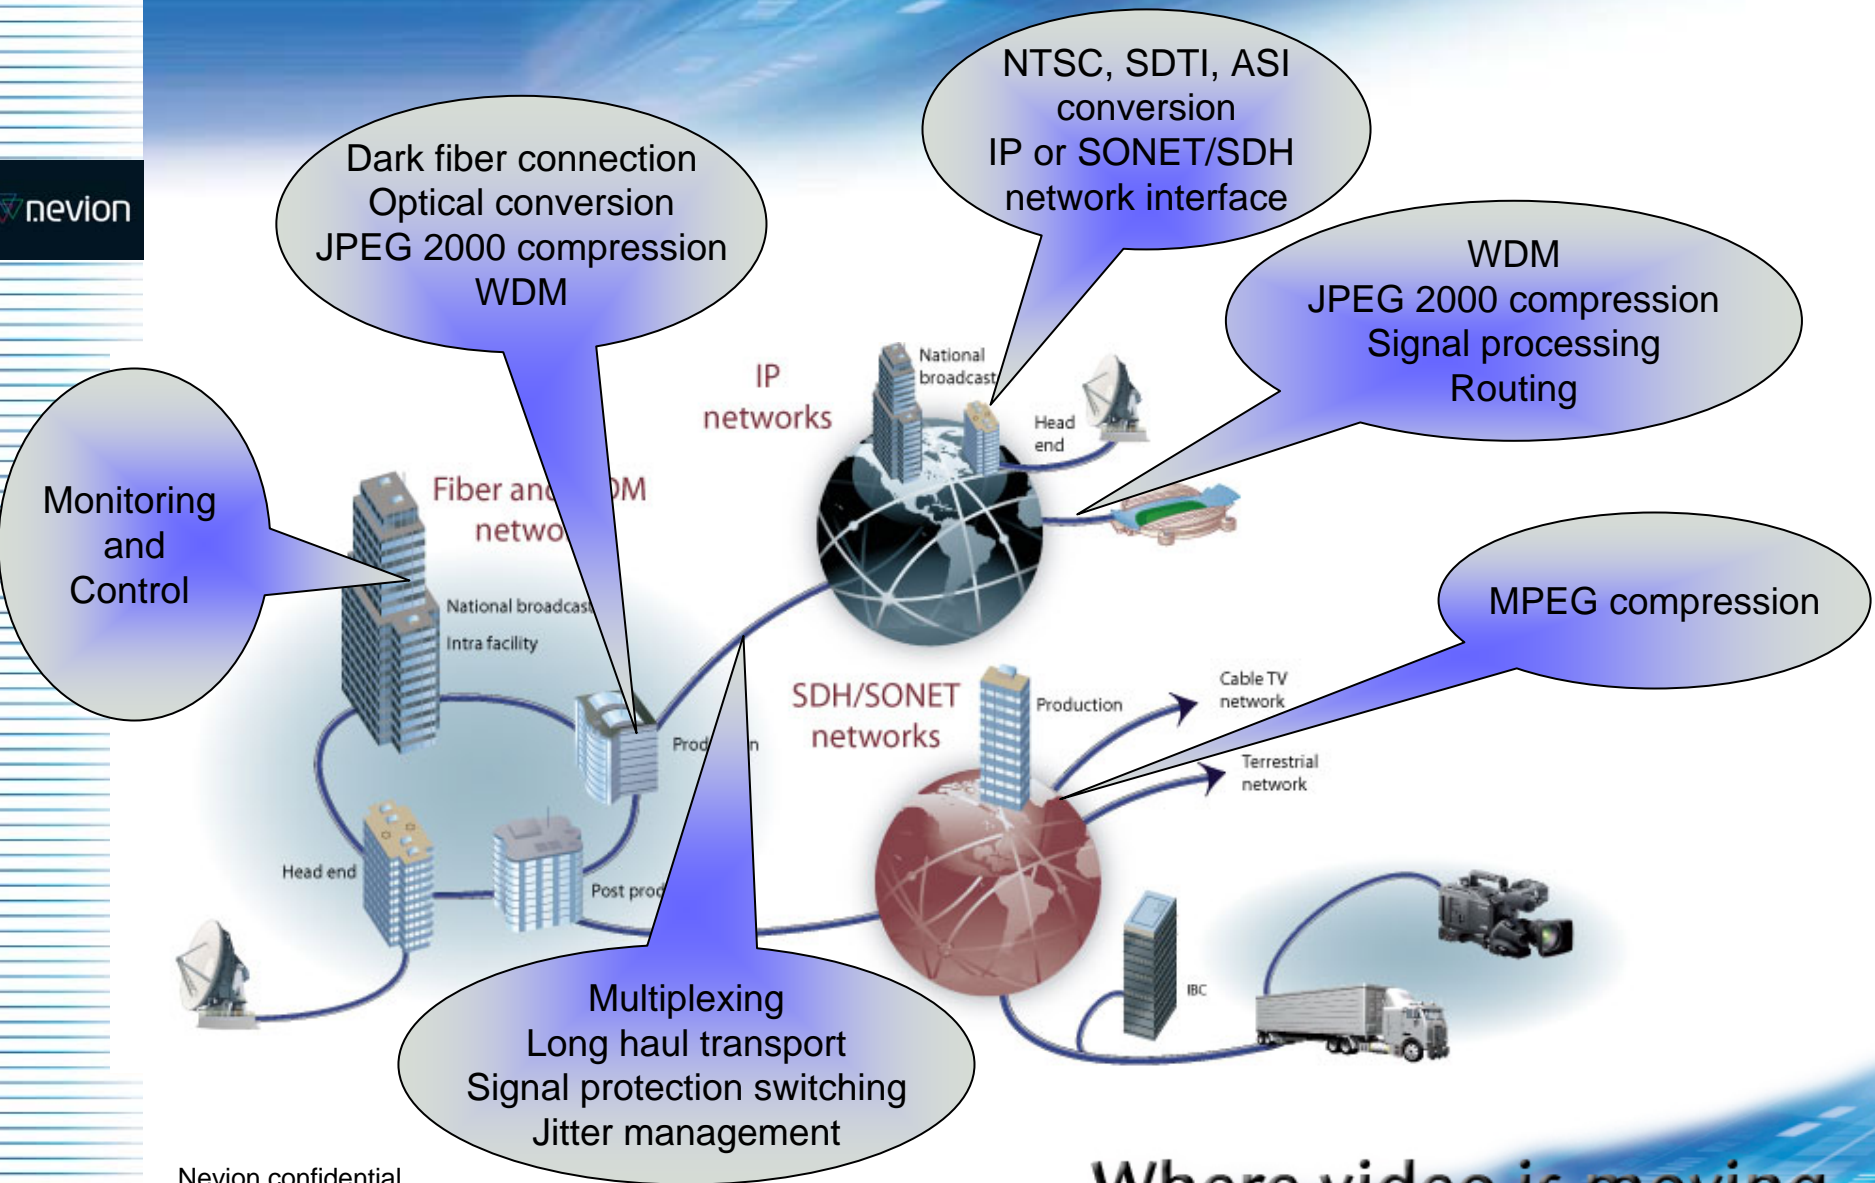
nevion

Dark fiber connection
Optical conversion
JPEG 2000 compression
WDM

NTSC, SDTI, ASI
conversion
IP or SONET/SDH
network interface

WDM
JPEG 2000 compression
Signal processing
Routing

Monitoring
and
Control

MPEG compression

Multiplexing
Long haul transport
Signal protection switching
Jitter management

IP
networks

National
broadcast

Head
end

Fiber and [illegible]DM
netwo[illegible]

National broadcas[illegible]

Intra facility

Prod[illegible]n

SDH/SONET
networks

Production

Cable TV
network

Terrestrial
network

Head end

Post prod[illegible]

IBC

Nevion confidential

Where video is moving